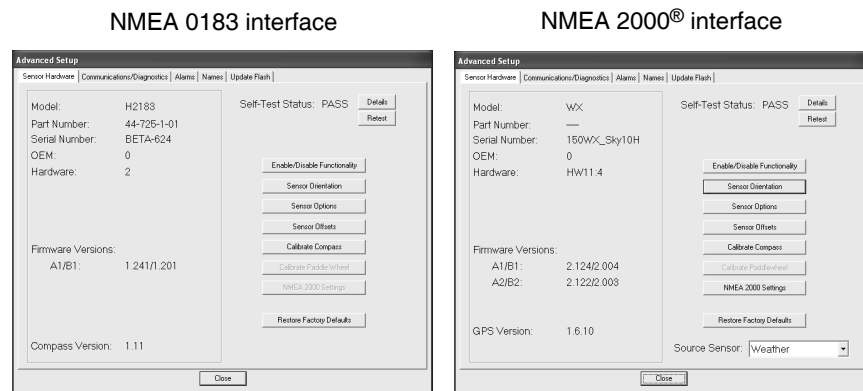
NMEA 0183 interface

Advanced Setup

Sensor Hardware | Communications/Diagnostics | Alarms | Names | Update Flash

Model: H2183
Part Number: 44-725-1-01
Serial Number: BETA-624
OEM: 0
Hardware: 2

Self-Test Status: PASS

Details
Retest

Enable/Disable Functionality
Sensor Orientation
Sensor Options
Sensor Offsets
Calibrate Compass
Calibrate Paddle Wheel
NMEA 2000 Settings
Restore Factory Defaults

Firmware Versions:
A1/B1: 1.241/1.201

Compass Version: 1.11

Close

NMEA 2000® interface

Advanced Setup

Sensor Hardware | Communications/Diagnostics | Alarms | Names | Update Flash

Model: WX
Part Number: —
Serial Number: 150WX_Sky10H
OEM: 0
Hardware: HW11:4

Self-Test Status: PASS

Details
Retest

Enable/Disable Functionality
Sensor Orientation
Sensor Options
Sensor Offsets
Calibrate Compass
Calibrate Paddlewheel
NMEA 2000 Settings
Restore Factory Defaults

Firmware Versions:
A1/B1: 2.124/2.004
A2/B2: 2.122/2.003

GPS Version: 1.6.10

Source Sensor: Weather

Close